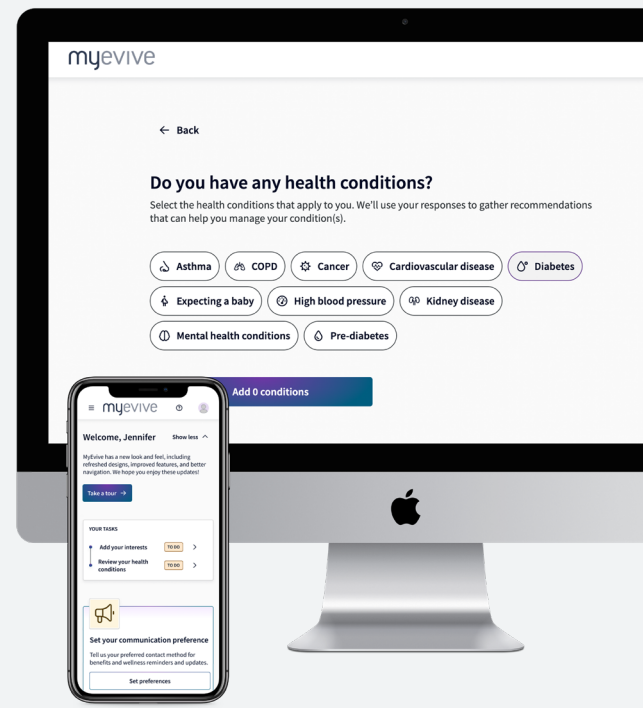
myevive

← Back

Do you have any health conditions?

Select the health conditions that apply to you. We'll use your responses to gather recommendations that can help you manage your condition(s).

Asthma COPD Cancer Cardiovascular disease Diabetes

Expecting a baby High blood pressure Kidney disease

Mental health conditions Pre-diabetes

Add 0 conditions

myevive

Welcome, Jennifer Show less

MyEvive has a new look and feel, including refreshed designs, improved features, and better navigation. We hope you enjoy these updates!

Take a tour →

YOUR TASKS

Add your interests TO DO

Review your health conditions TO DO

Set your communication preference

Tell us your preferred contact method for benefits and wellness reminders and updates.

Set preferences